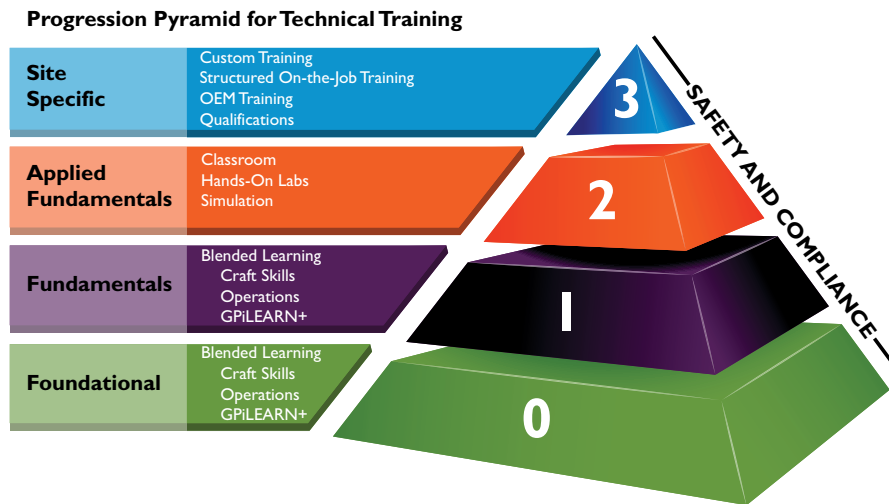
Progression Pyramid for Technical Training

Site Specific

Custom Training
Structured On-the-Job Training
OEM Training
Qualifications

Applied Fundamentals

Classroom
Hands-On Labs
Simulation

Fundamentals

Blended Learning
Craft Skills
Operations
GPiLEARN+

Foundational

Blended Learning
Craft Skills
Operations
GPiLEARN+

3

2

1

0

SAFETY AND COMPLIANCE